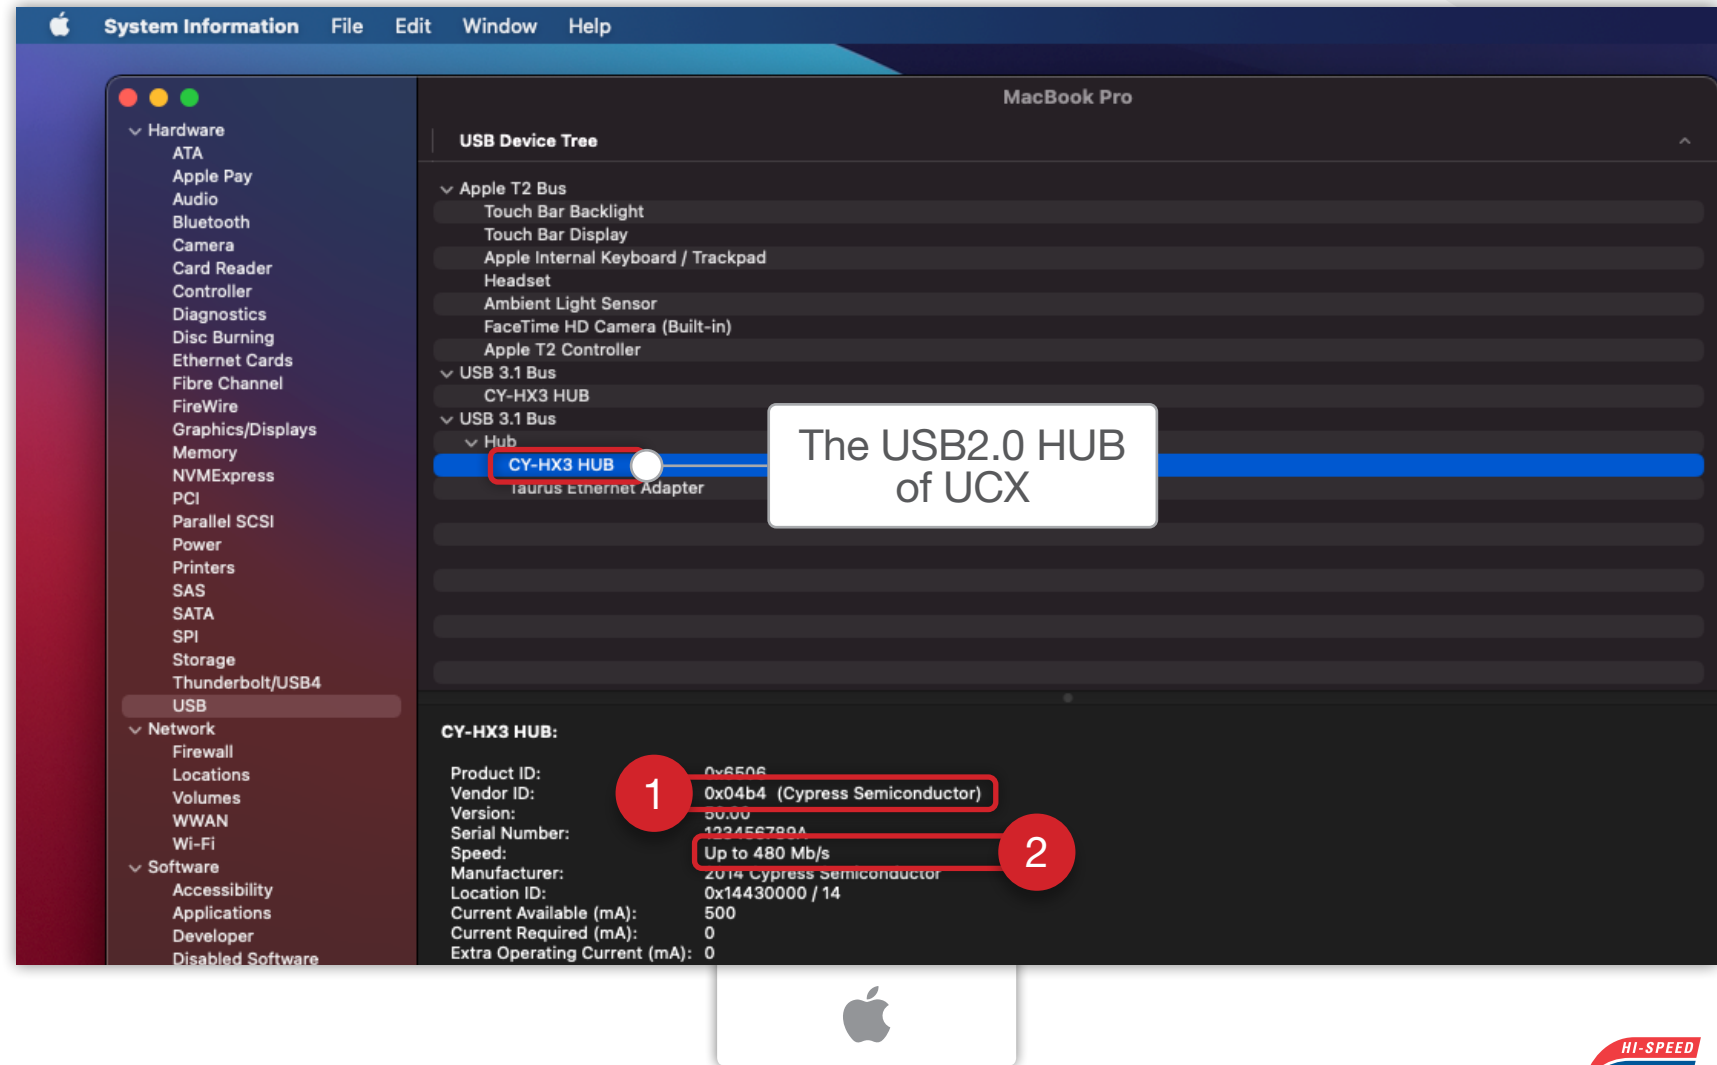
System Information File Edit Window Help

MacBook Pro

Hardware
ATA
Apple Pay
Audio
Bluetooth
Camera
Card Reader
Controller
Diagnostics
Disc Burning
Ethernet Cards
Fibre Channel
FireWire
Graphics/Displays
Memory
NVMExpress
PCI
Parallel SCSI
Power
Printers
SAS
SATA
SPI
Storage
Thunderbolt/USB4
USB
Network
Firewall
Locations
Volumes
WWAN
Wi-Fi
Software
Accessibility
Applications
Developer
Disabled Software

USB Device Tree

Apple T2 Bus
Touch Bar Backlight
Touch Bar Display
Apple Internal Keyboard / Trackpad
Headset
Ambient Light Sensor
FaceTime HD Camera (Built-in)
Apple T2 Controller
USB 3.1 Bus
CY-HX3 HUB
USB 3.1 Bus
Hub
CY-HX3 HUB
Taurus Ethernet Adapter

The USB2.0 HUB of UCX

CY-HX3 HUB:

| | |
|---|---|
| Product ID: | 0x6506 |
| Vendor ID: | 0x04b4 (Cypress Semiconductor) |
| Version: | 50.00 |
| Serial Number: | 123456789A |
| Speed: | Up to 480 Mb/s |
| Manufacturer: | 2014 Cypress Semiconductor |
| Location ID: | 0x14430000 / 14 |
| Current Available (mA): | 500 |
| Current Required (mA): | 0 |
| Extra Operating Current (mA): | 0 |

1

2

HI-SPEED